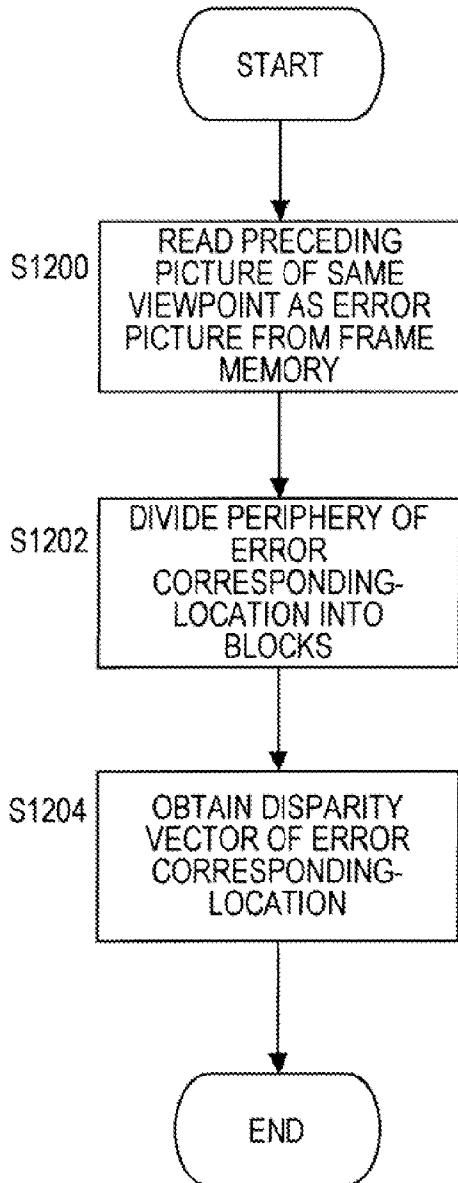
START

S1200
READ PRECEDING PICTURE OF SAME VIEWPOINT AS ERROR PICTURE FROM FRAME MEMORY

S1202
DIVIDE PERIPHERY OF ERROR CORRESPONDING-LOCATION INTO BLOCKS

S1204
OBTAIN DISPARITY VECTOR OF ERROR CORRESPONDING-LOCATION

END